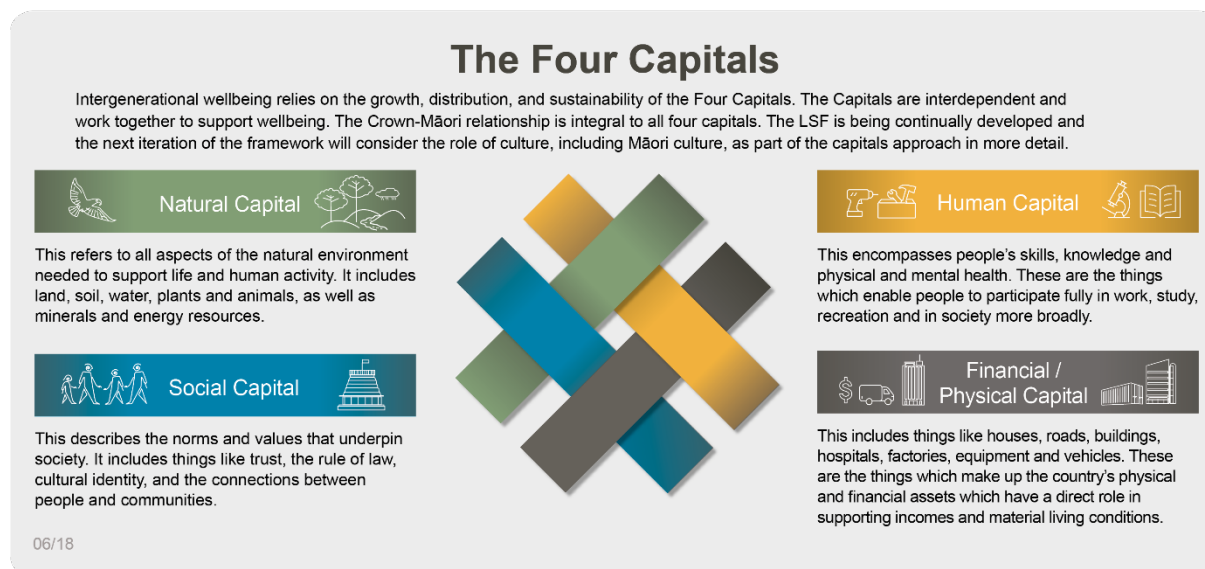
The Four Capitals

Intergenerational wellbeing relies on the growth, distribution, and sustainability of the Four Capitals. The Capitals are interdependent and work together to support wellbeing. The Crown-Māori relationship is integral to all four capitals. The LSF is being continually developed and the next iteration of the framework will consider the role of culture, including Māori culture, as part of the capitals approach in more detail.

Natural Capital

This refers to all aspects of the natural environment needed to support life and human activity. It includes land, soil, water, plants and animals, as well as minerals and energy resources.

Social Capital

This describes the norms and values that underpin society. It includes things like trust, the rule of law, cultural identity, and the connections between people and communities.

Human Capital

This encompasses people's skills, knowledge and physical and mental health. These are the things which enable people to participate fully in work, study, recreation and in society more broadly.

Financial / Physical Capital

This includes things like houses, roads, buildings, hospitals, factories, equipment and vehicles. These are the things which make up the country's physical and financial assets which have a direct role in supporting incomes and material living conditions.

06/18